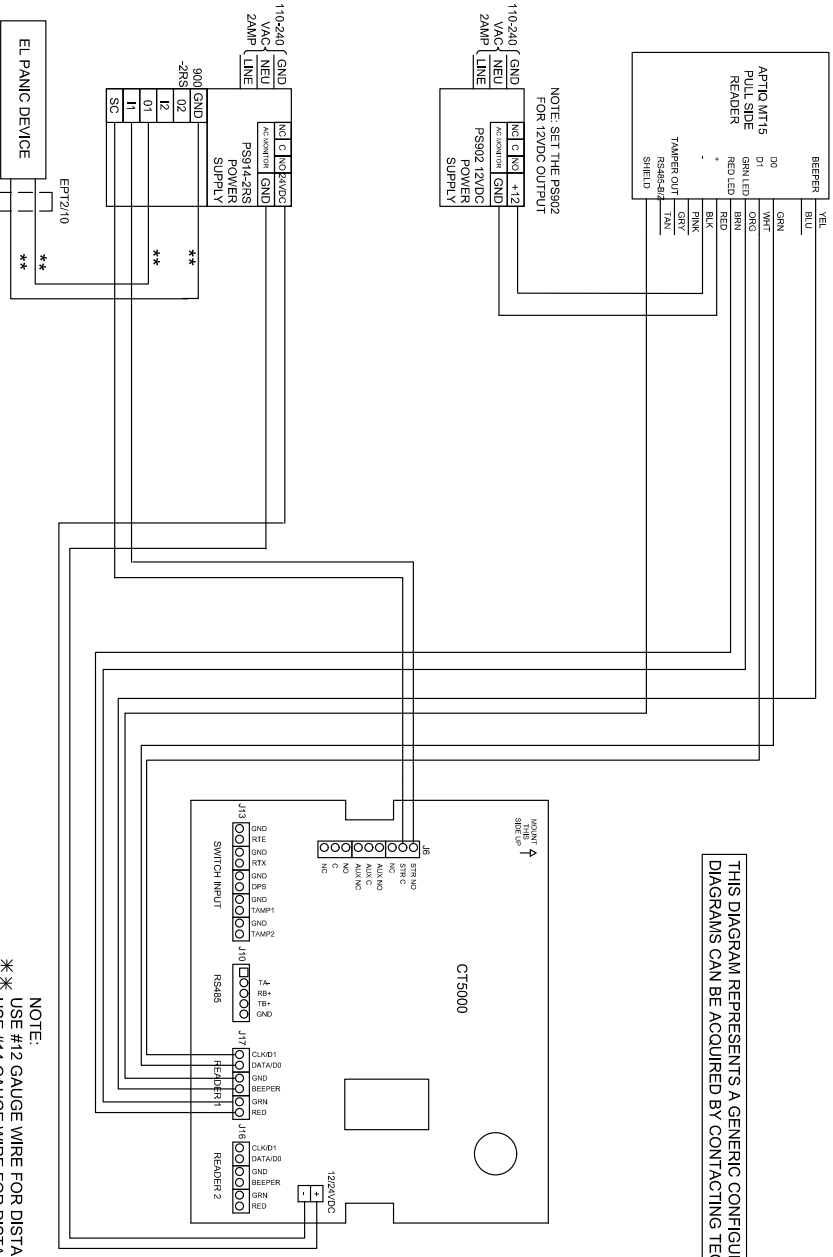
APTIQ MT15
PULL SIDE
READER

BEEPER
D0
D1
GRN LED
RED LED
+
-
TAMPER OUT
RS485-B/Z
SHIELD

YEL
BLU
GRN
WHT
ORG
BRN
RED
BLK
PINK
GRY
TAN

NOTE: SET THE PS902
FOR 12VDC OUTPUT

110-240
VAC
2AMP

GND
NEU
LINE

NC
C
NO
+12
AC MONITOR
GND
PS902 12VDC
POWER
SUPPLY

110-240
VAC
2AMP

GND
NEU
LINE

NC
C
NO
24VDC
AC MONITOR
GND
PS914-2RS
POWER
SUPPLY

900
-2RS
GND
02
I2
01
I1
SC

EL PANIC DEVICE

EPT2/10

**
**
**
**

THIS DIAGRAM REPRESENTS A GENERIC CONFIGU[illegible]
DIAGRAMS CAN BE ACQUIRED BY CONTACTING TE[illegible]

MOUNT
THIS
SIDE UP

CT5000

J6
STR NO
STR C
NC
AUX NO
AUX C
AUX NC
NO
C
NC

J13
GND
RTE
GND
RTX
GND
DPS
GND
TAMP1
GND
TAMP2
SWITCH INPUT

J10
TA-
RB+
TB+
GND
RS485

J17
CLK/D1
DATA/D0
GND
BEEPER
GRN
RED
READER 1

J16
CLK/D1
DATA/D0
GND
BEEPER
GRN
RED
READER 2

12/24VDC
-
+

NOTE:
** USE #12 GAUGE WIRE FOR DISTA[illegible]
** USE #14 GAUGE WIRE FOR DISTA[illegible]